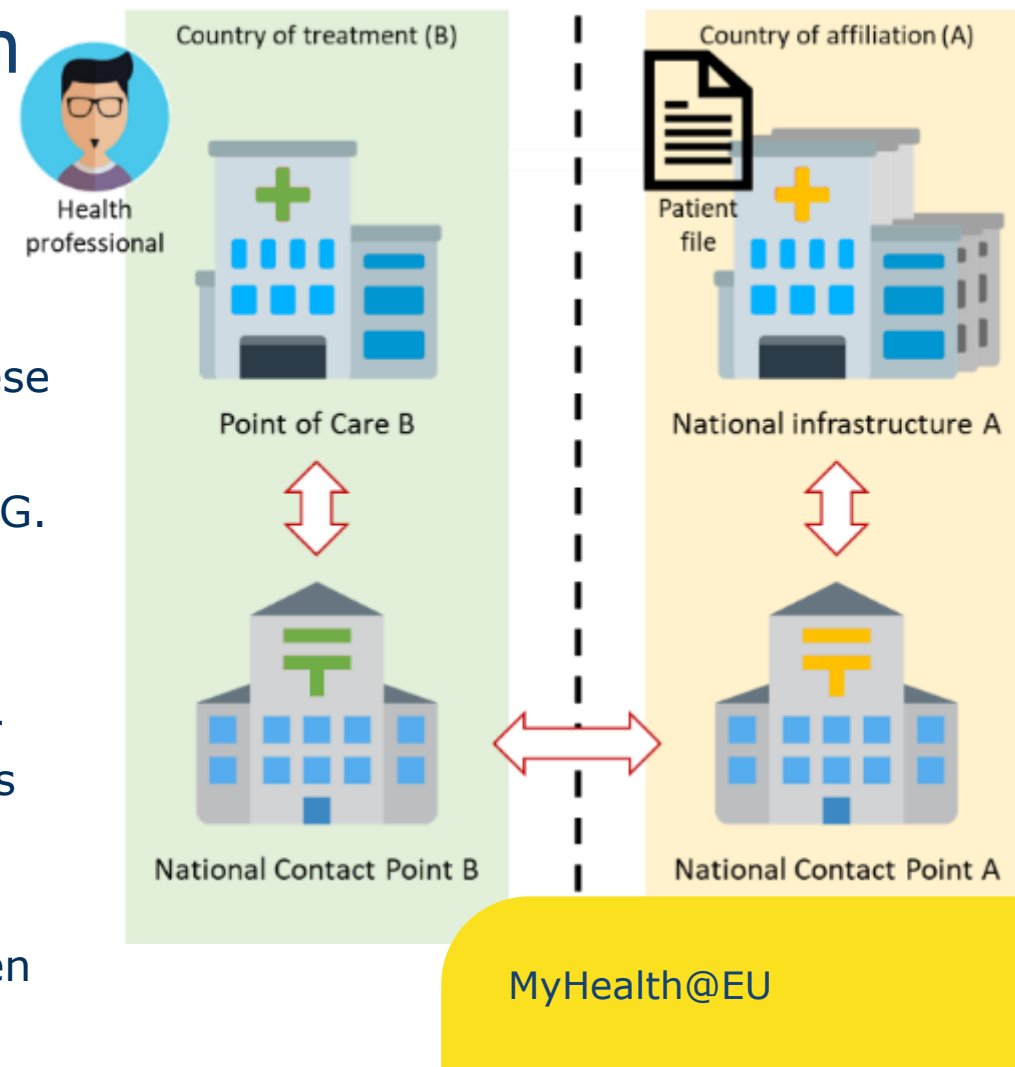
n

se

G.

.
s

en

Country of treatment (B)

Health professional

Point of Care B

National Contact Point B

Country of affiliation (A)

Patient file

National infrastructure A

National Contact Point A

MyHealth@EU